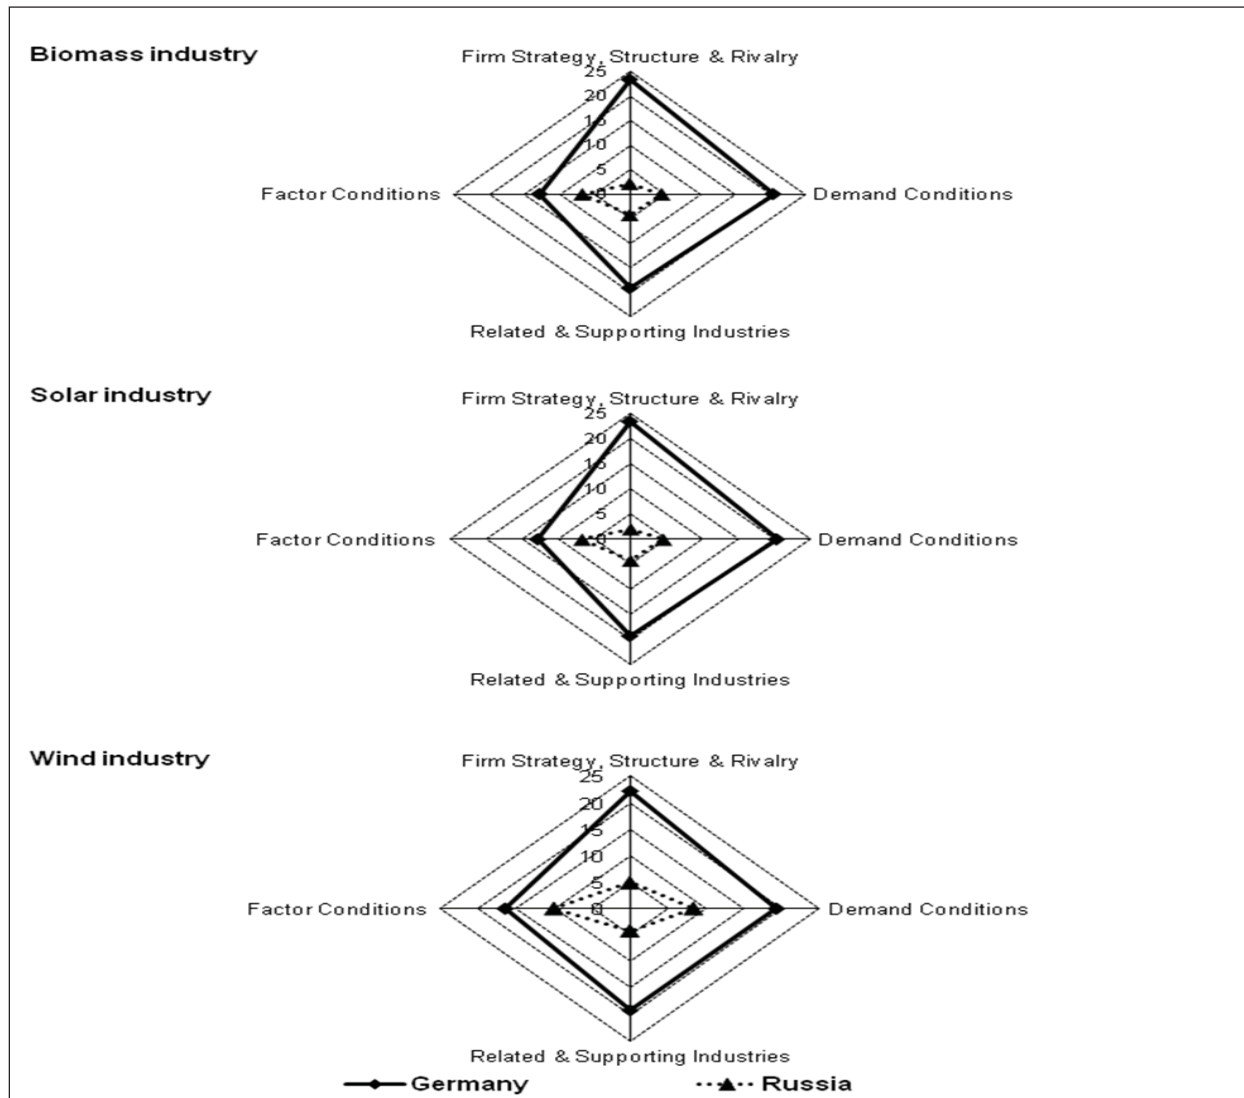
Biomass industry

Firm Strategy, Structure & Rivalry

25
20
15
10
5
0

Factor Conditions

Demand Conditions

Related & Supporting Industries

Solar industry

Firm Strategy, Structure & Rivalry

25
20
15
10
5
0

Factor Conditions

Demand Conditions

Related & Supporting Industries

Wind industry

Firm Strategy, Structure & Rivalry

25
20
15
10
5
0

Factor Conditions

Demand Conditions

Related & Supporting Industries

Germany

Russia